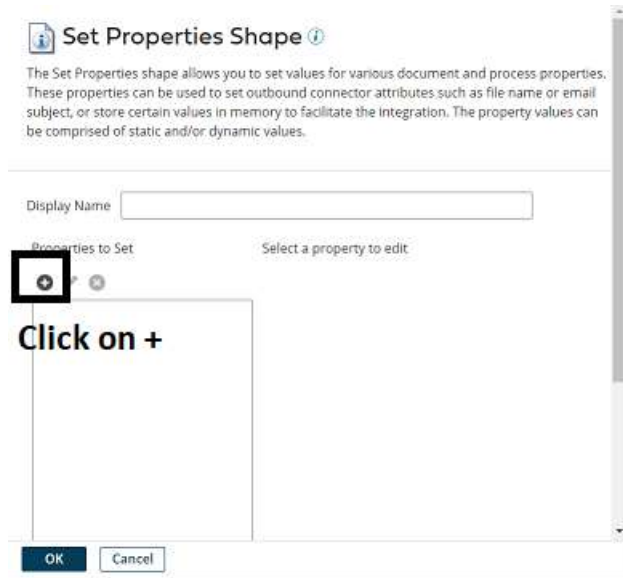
Set Properties Shape

The Set Properties shape allows you to set values for various document and process properties. These properties can be used to set outbound connector attributes such as file name or email subject, or store certain values in memory to facilitate the integration. The property values can be comprised of static and/or dynamic values.

Display Name

Properties to Set

Select a property to edit

Click on +

OK Cancel